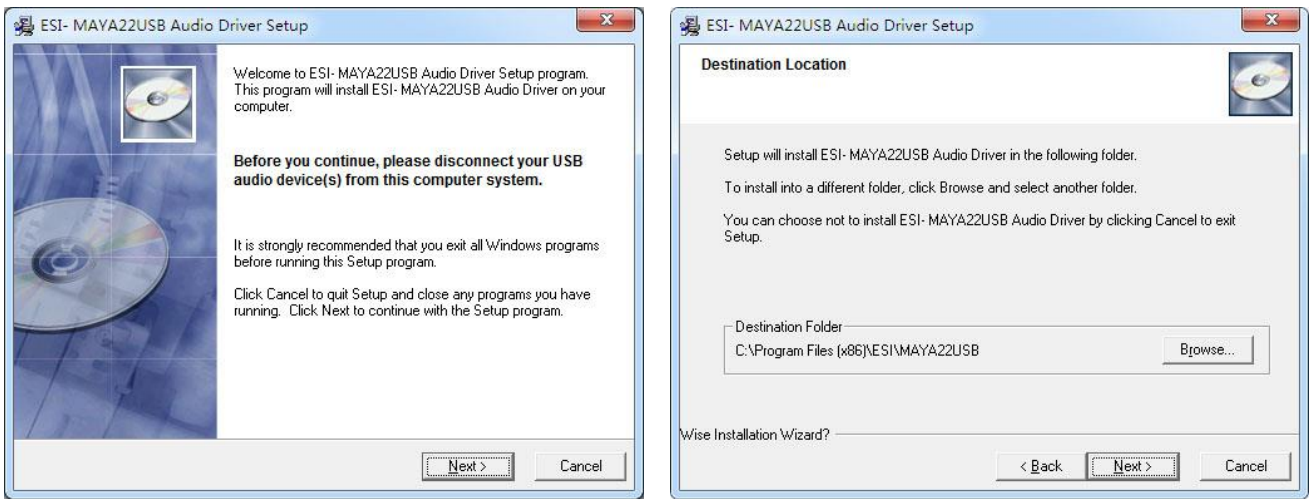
ESI- MAYA22USB Audio Driver Setup

Welcome to ESI- MAYA22USB Audio Driver Setup program. This program will install ESI- MAYA22USB Audio Driver on your computer.

Before you continue, please disconnect your USB audio device(s) from this computer system.

It is strongly recommended that you exit all Windows programs before running this Setup program.

Click Cancel to quit Setup and close any programs you have running. Click Next to continue with the Setup program.

Next >

Cancel

ESI- MAYA22USB Audio Driver Setup

Destination Location

Setup will install ESI- MAYA22USB Audio Driver in the following folder.

To install into a different folder, click Browse and select another folder.

You can choose not to install ESI- MAYA22USB Audio Driver by clicking Cancel to exit Setup.

Destination Folder

C:\Program Files (x86)\ESI\MAYA22USB

Browse...

Wise Installation Wizard?

< Back

Next >

Cancel